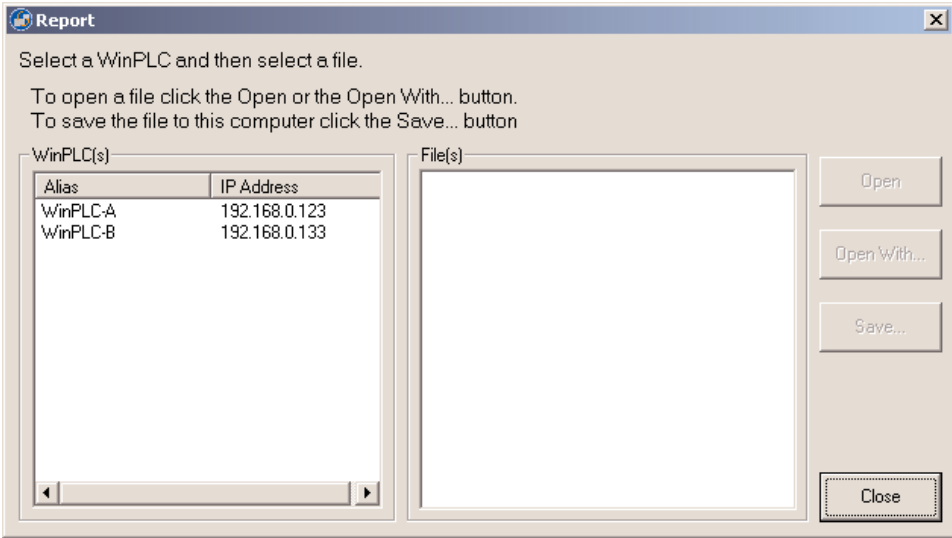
Report

Select a WinPLC and then select a file.

To open a file click the Open or the Open With... button.
To save the file to this computer click the Save... button

WinPLC(s)

| Alias | IP Address |
|---|---|
| WinPLC-A | 192.168.0.123 |
| WinPLC-B | 192.168.0.133 |

File(s)

Open

Open With...

Save...

Close